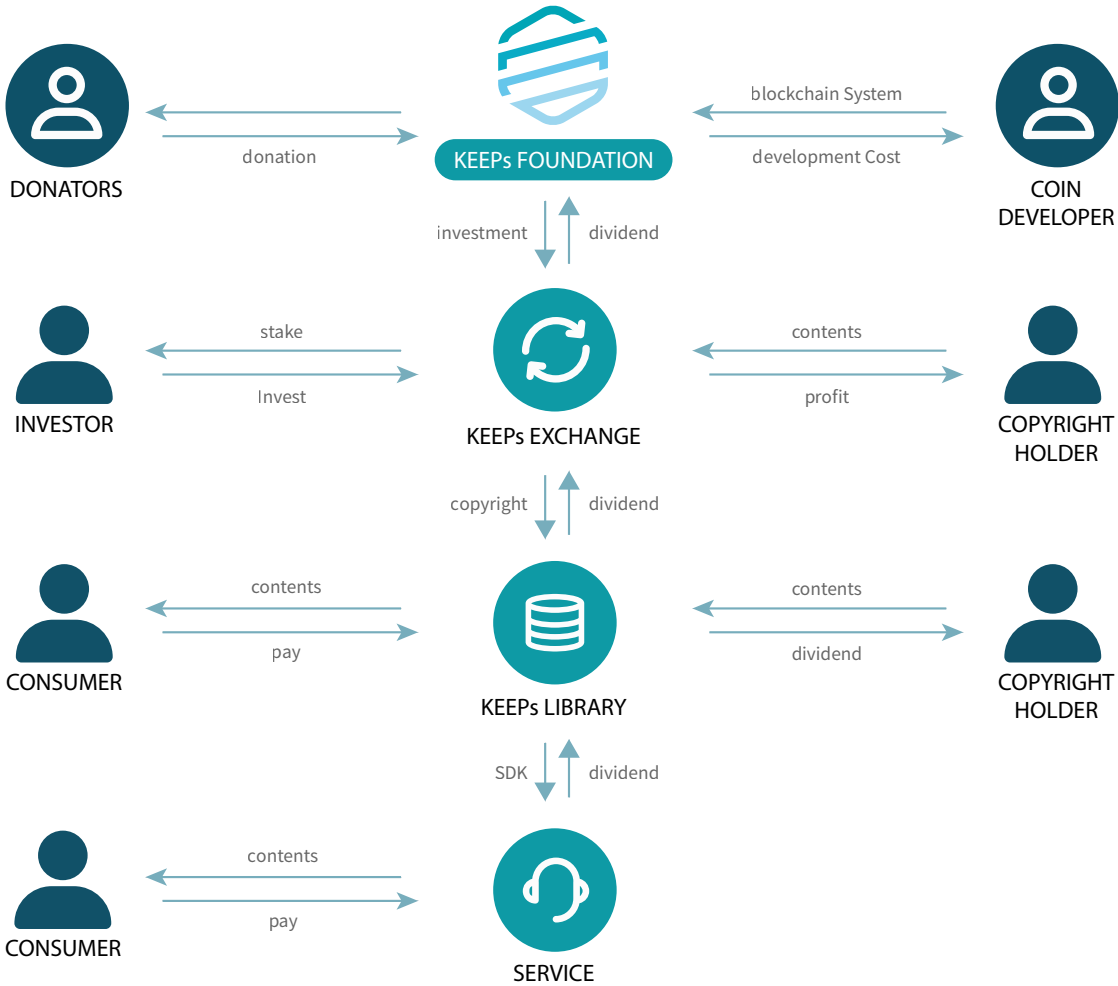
donation

DONATORS

KEEPs FOUNDATION

blockchain System

development Cost

COIN DEVELOPER

investment

dividend

stake

Invest

INVESTOR

KEEPs EXCHANGE

contents

profit

COPYRIGHT HOLDER

copyright

dividend

contents

pay

CONSUMER

KEEPs LIBRARY

contents

dividend

COPYRIGHT HOLDER

SDK

dividend

contents

pay

CONSUMER

SERVICE